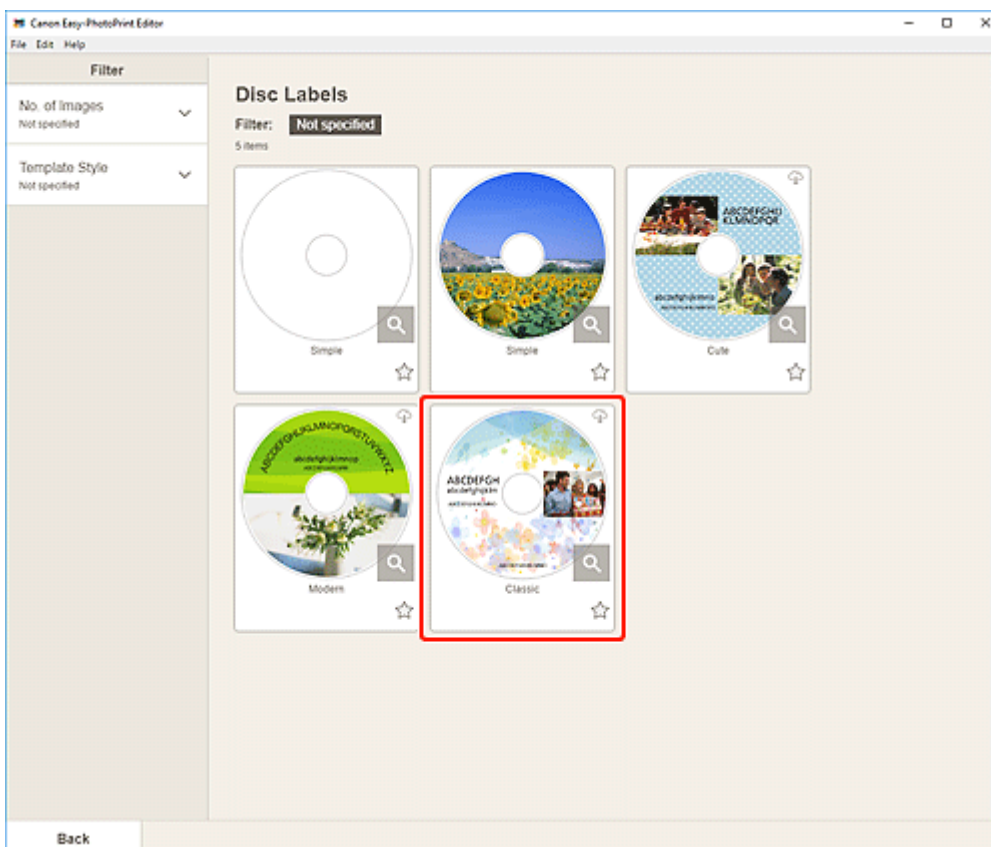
Canon Easy-PhotoPrint Editor

File Edit Help

Filter

No. of Images
Not specified

Template Style
Not specified

Disc Labels

Filter: Not specified

5 items

Simple

Simple

ABCDEFGHIJ KLMNOPQR

abcdefghijklmn

Cute

ABCDEFGHIJKLMNOPQRSTUVWXYZ

abcdefghijklmnop

Modern

ABCDEFGH
abcdefghijklm

Classic

Back